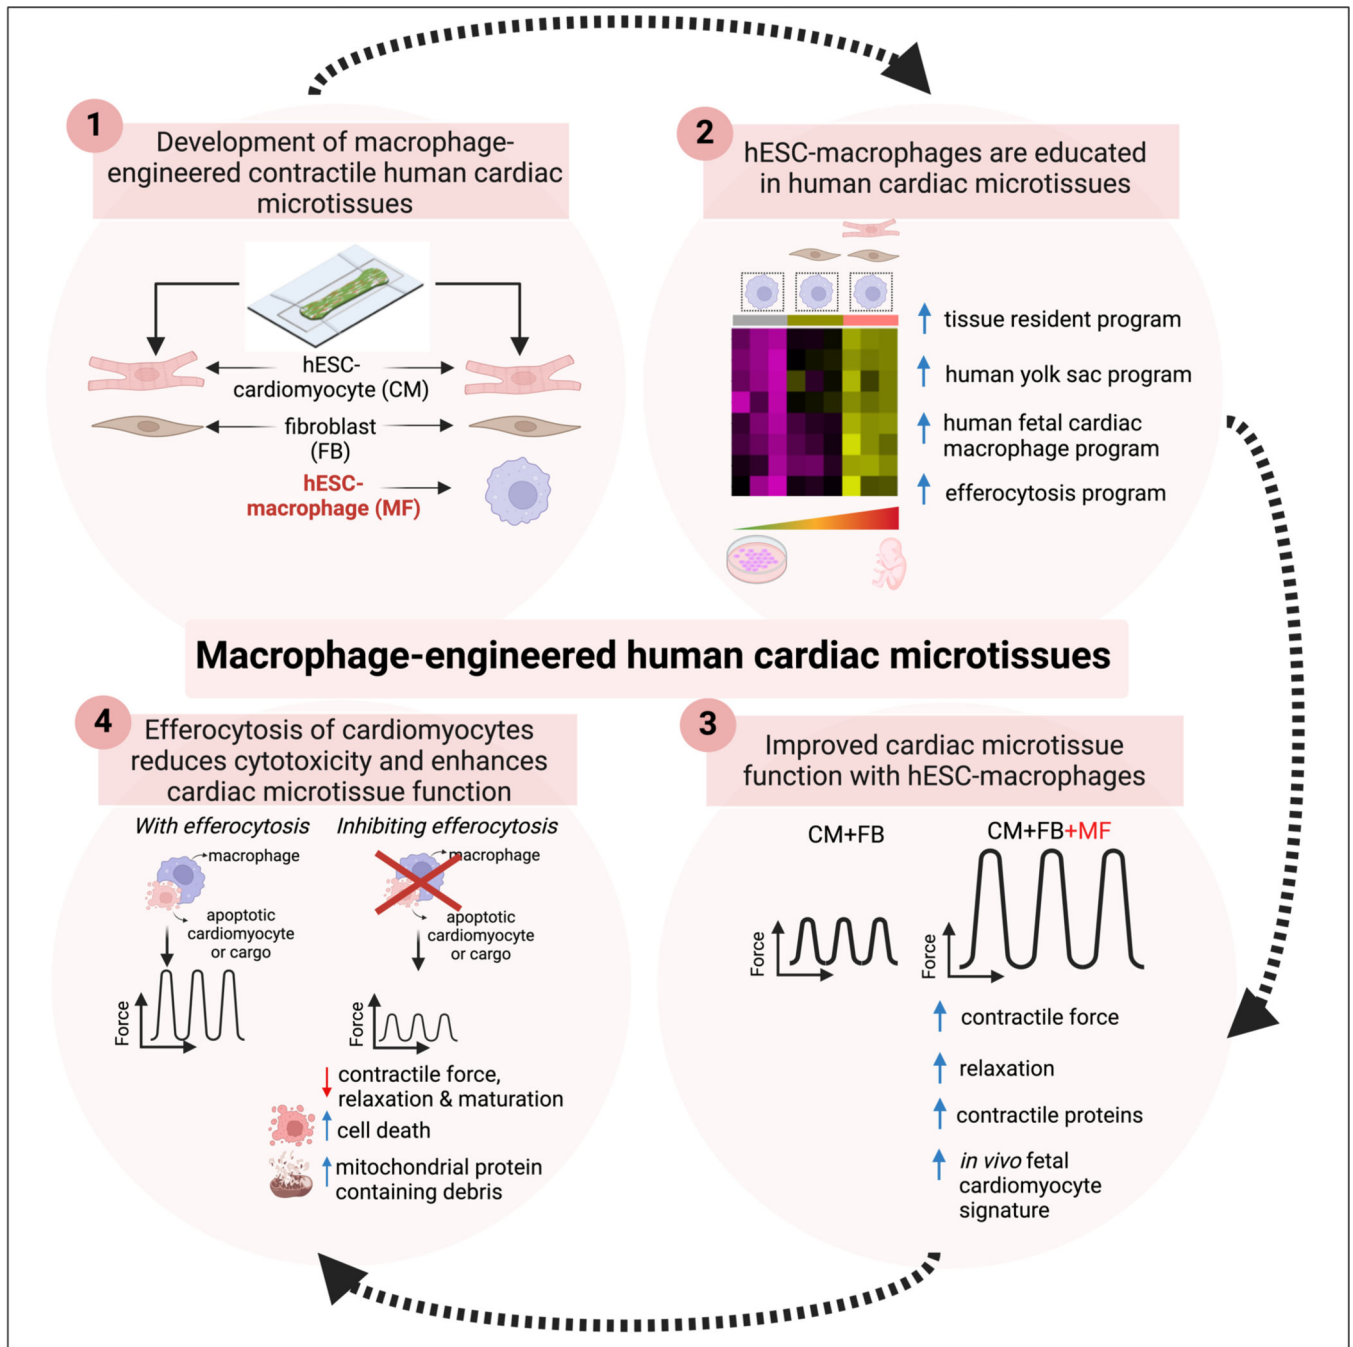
1 Development of macrophage-engineered contractile human cardiac microtissues

hESC-cardiomyocyte (CM)

fibroblast (FB)

hESC-macrophage (MF)

2 hESC-macrophages are educated in human cardiac microtissues

tissue resident program

human yolk sac program

human fetal cardiac macrophage program

efferocytosis program

Macrophage-engineered human cardiac microtissues

4 Efferocytosis of cardiomyocytes reduces cytotoxicity and enhances cardiac microtissue function

With efferocytosis

macrophage

apoptotic cardiomyocyte or cargo

Force

Inhibiting efferocytosis

macrophage

apoptotic cardiomyocyte or cargo

Force

contractile force, relaxation & maturation

cell death

mitochondrial protein containing debris

3 Improved cardiac microtissue function with hESC-macrophages

CM+FB

Force

CM+FB+MF

Force

contractile force

relaxation

contractile proteins

in vivo fetal cardiomyocyte signature